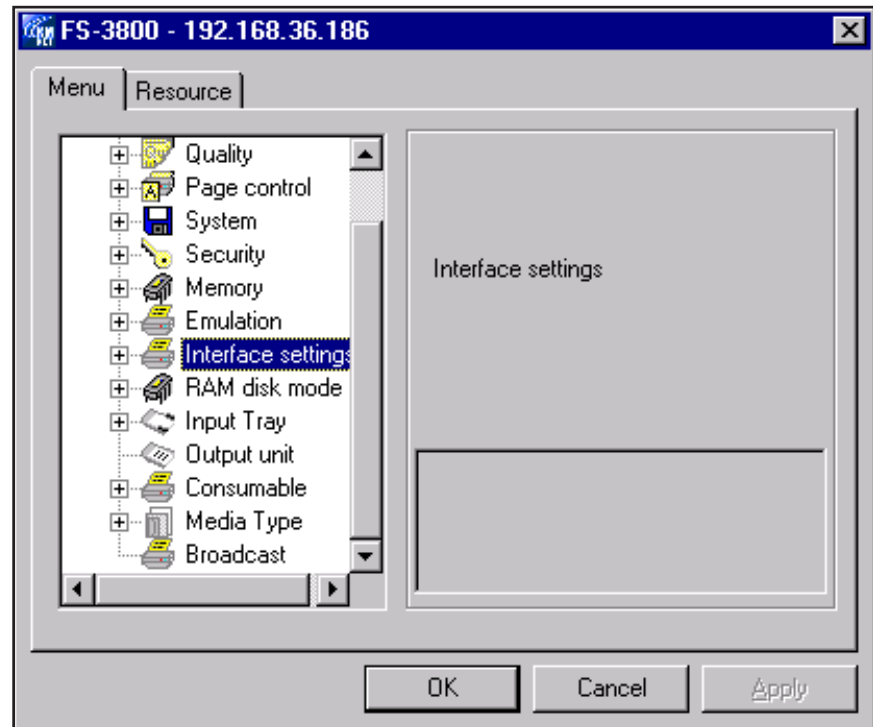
FS-3800 - 192.168.36.186

Menu
Resource

Quality
Page control
System
Security
Memory
Emulation
Interface settings
RAM disk mode
Input Tray
Output unit
Consumable
Media Type
Broadcast

Interface settings

OK
Cancel
Apply